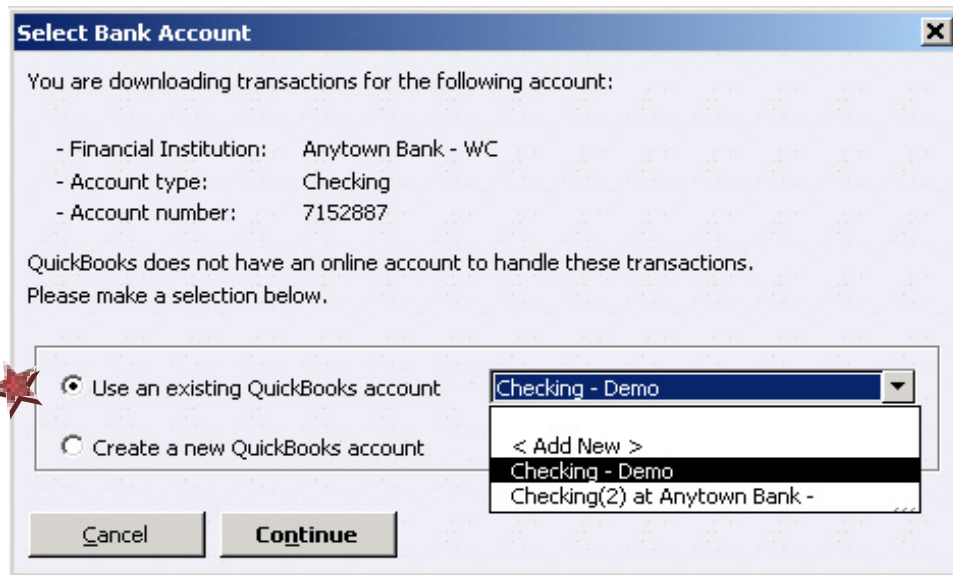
Select Bank Account

You are downloading transactions for the following account:

- Financial Institution: Anytown Bank - WC
- Account type: Checking
- Account number: 7152887

QuickBooks does not have an online account to handle these transactions.
Please make a selection below.

Use an existing QuickBooks account
Checking - Demo
Create a new QuickBooks account
< Add New >
Checking - Demo
Checking(2) at Anytown Bank -

Cancel
Continue